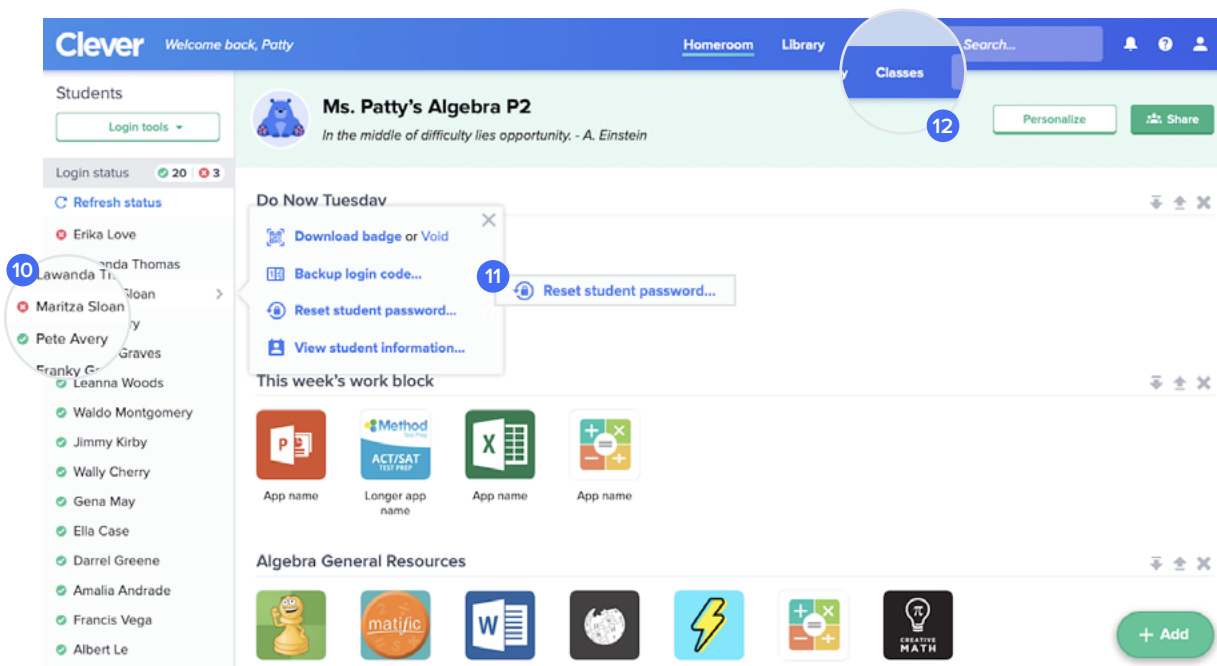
Clever Welcome back, Patty

Homeroom Library Classes Search...

Students

Login tools

Login status 20 3

Refresh status

Erika Love

Lawanda Thomas

Maritza Sloan

Pete Avery

Franky Graves

Leanna Woods

Waldo Montgomery

Jimmy Kirby

Wally Cherry

Gena May

Ella Case

Darrel Greene

Amalia Andrade

Francis Vega

Albert Le

10

Ms. Patty's Algebra P2

In the middle of difficulty lies opportunity. - A. Einstein

12

Personalize

Share

Do Now Tuesday

Download badge or Void

Backup login code...

Reset student password...

View student information...

11

Reset student password...

This week's work block

App name

Method Test Prep ACT/SAT TEST PREP

Longer app name

App name

App name

Algebra General Resources

matific

CREATIVE MATH

+ Add